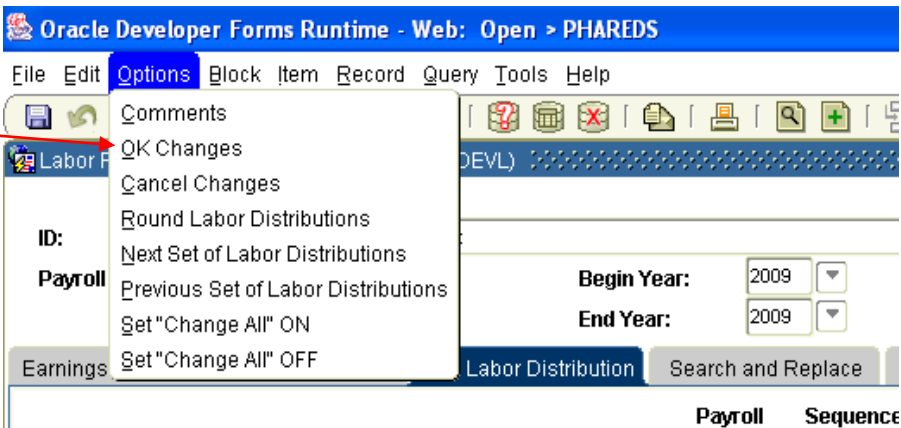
Oracle Developer Forms Runtime - Web: Open > PHAREDS

File Edit Options Block Item Record Query Tools Help

Comments
OK Changes
Cancel Changes
Round Labor Distributions
Next Set of Labor Distributions
Previous Set of Labor Distributions
Set "Change All" ON
Set "Change All" OFF

Labor F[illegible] DEVL)

ID:

Payroll

Begin Year: 2009

End Year: 2009

Earnings

Labor Distribution

Search and Replace

Payroll Sequence